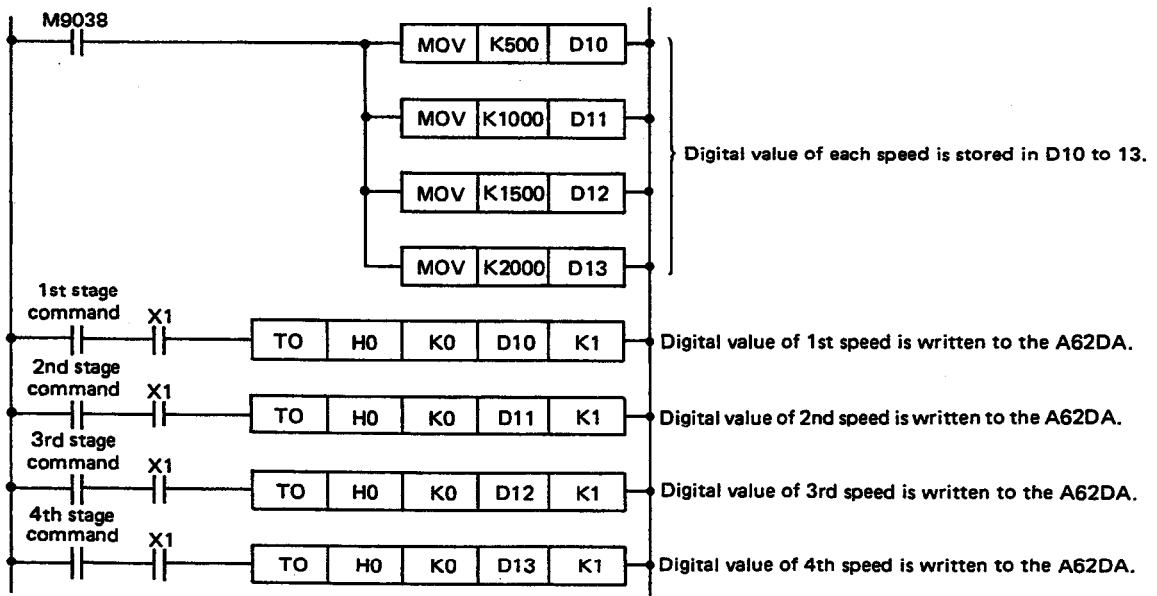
M9038

MOV K500 D10

MOV K1000 D11

MOV K1500 D12

MOV K2000 D13

Digital value of each speed is stored in D10 to 13.

1st stage command X1

TO H0 K0 D10 K1

Digital value of 1st speed is written to the A62DA.

2nd stage command X1

TO H0 K0 D11 K1

Digital value of 2nd speed is written to the A62DA.

3rd stage command X1

TO H0 K0 D12 K1

Digital value of 3rd speed is written to the A62DA.

4th stage command X1

TO H0 K0 D13 K1

Digital value of 4th speed is written to the A62DA.